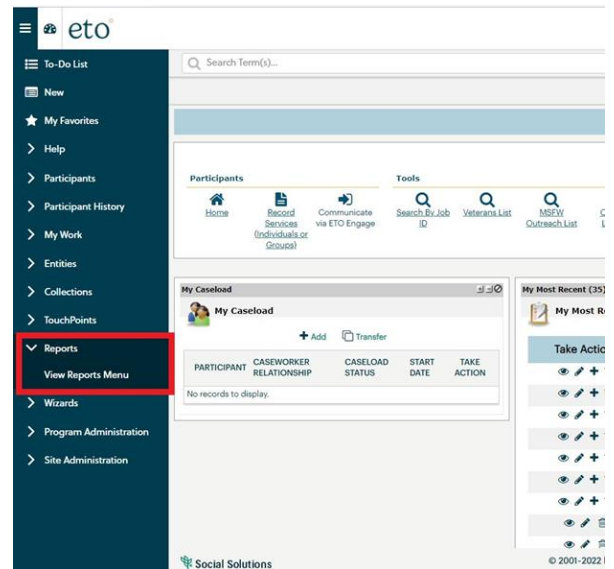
eto

To-Do List
New
My Favorites
Help
Participants
Participant History
My Work
Entities
Collections
TouchPoints
Reports
View Reports Menu
Wizards
Program Administration
Site Administration

Search Term(s)...

Participants
Home
Record Services (Individuals or Groups)
Communicate via ETO Engage

Tools
Search By Job ID
Veterans List
MSFW Outreach List

My Caseload
My Caseload
+ Add
Transfer

| PARTICIPANT | CASEWORKER RELATIONSHIP | CASELOAD STATUS | START DATE | TAKE ACTION |
|---|---|---|---|---|
| No records to display. | | | | |

My Most Recent (35)
My Most R
Take Actio

Social Solutions
© 2001-2022